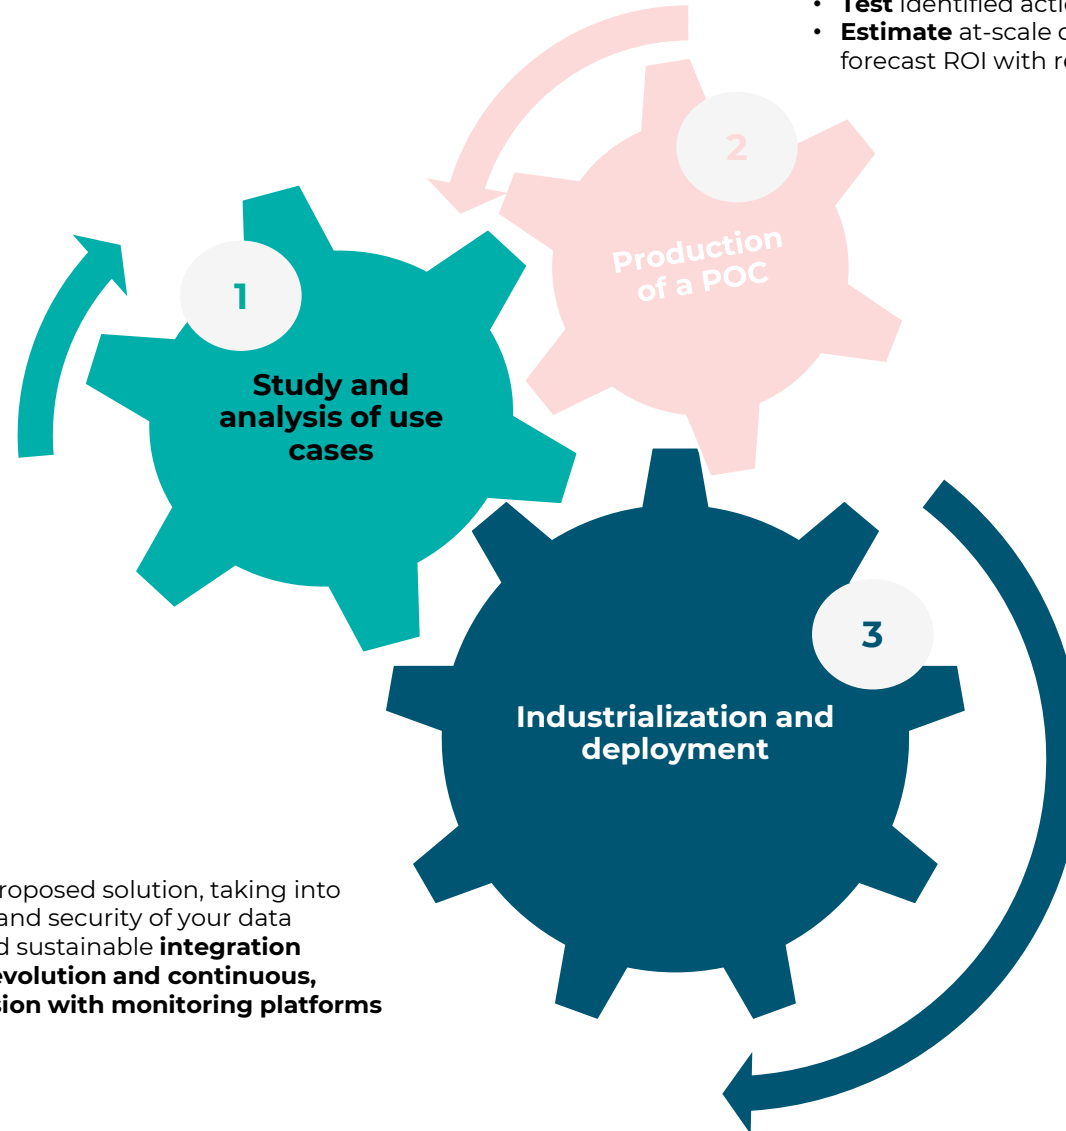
• **Test** identified actio
• **Estimate** at-scale c forecast ROI with re

2

Production of a POC

1

Study and analysis of use cases

3

Industrialization and deployment

roposed solution, taking into and security of your data d sustainable **integration evolution and continuous, sion with monitoring platforms**